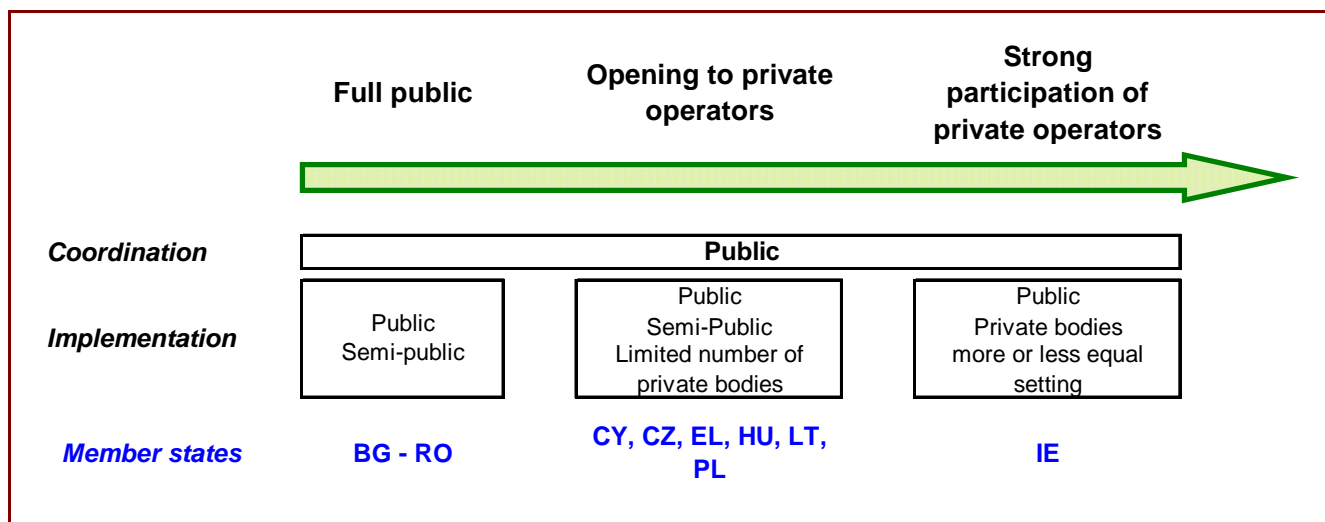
Full public

Opening to private operators

Strong participation of private operators

Coordination

Public

Implementation

Public
Semi-public

Public
Semi-Public
Limited number of private bodies

Public
Private bodies more or less equal setting

Member states

BG - RO

CY, CZ, EL, HU, LT, PL

IE